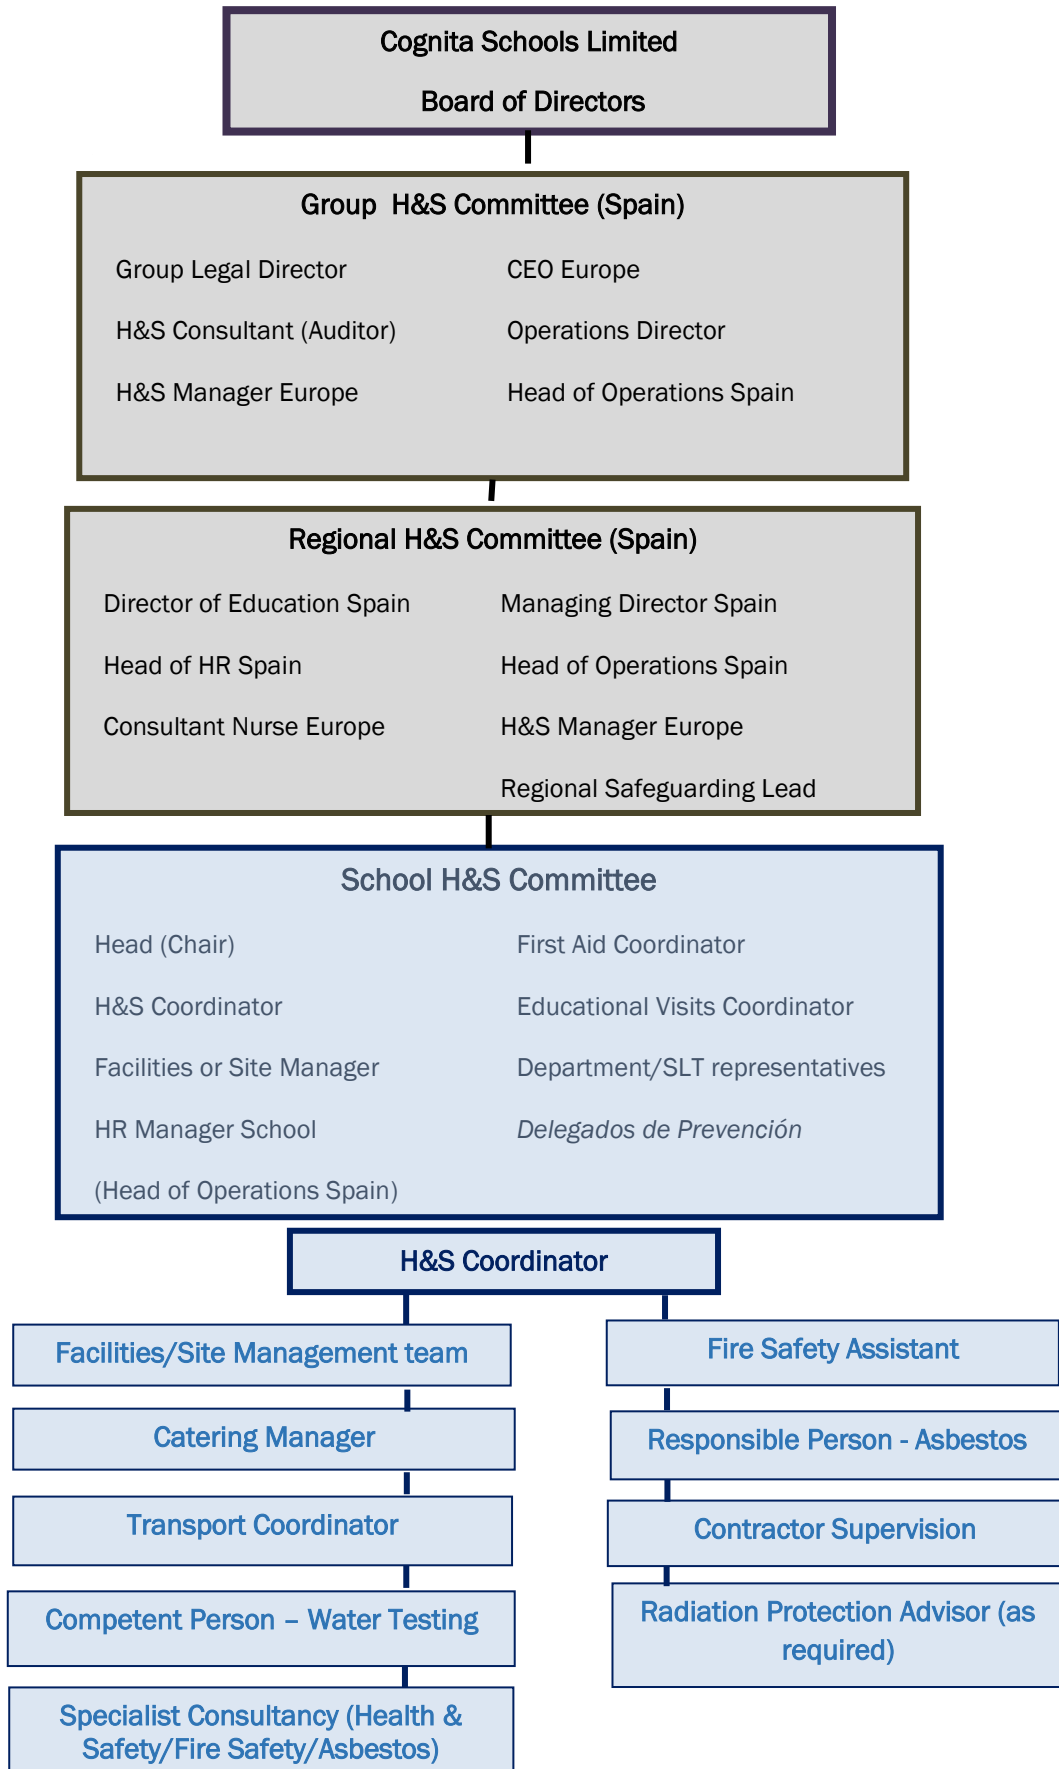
Cognita Schools Limited

Board of Directors

Group H&S Committee (Spain)

Group Legal Director

H&S Consultant (Auditor)

H&S Manager Europe

CEO Europe

Operations Director

Head of Operations Spain

Regional H&S Committee (Spain)

Director of Education Spain

Head of HR Spain

Consultant Nurse Europe

Managing Director Spain

Head of Operations Spain

H&S Manager Europe

Regional Safeguarding Lead

School H&S Committee

Head (Chair)

H&S Coordinator

Facilities or Site Manager

HR Manager School

(Head of Operations Spain)

First Aid Coordinator

Educational Visits Coordinator

Department/SLT representatives

Delegados de Prevención

H&S Coordinator

Facilities/Site Management team

Catering Manager

Transport Coordinator

Competent Person – Water Testing

Specialist Consultancy (Health & Safety/Fire Safety/Asbestos)

Fire Safety Assistant

Responsible Person - Asbestos

Contractor Supervision

Radiation Protection Advisor (as required)